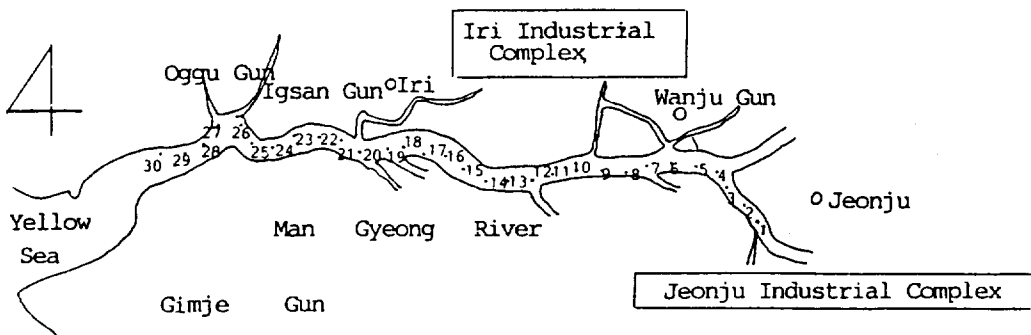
Iri Industrial Complex

Oggu Gun

Igsan Gun

Iri

Wanju Gun

27 26 23 22 18 17 16

30 29 28 25 24 21 20 19 15 14 13 12 11 10 9 8 7 6 5 4 3 2 1

Jeonju

Yellow Sea

Man Gyeong River

Gimje Gun

Jeonju Industrial Complex